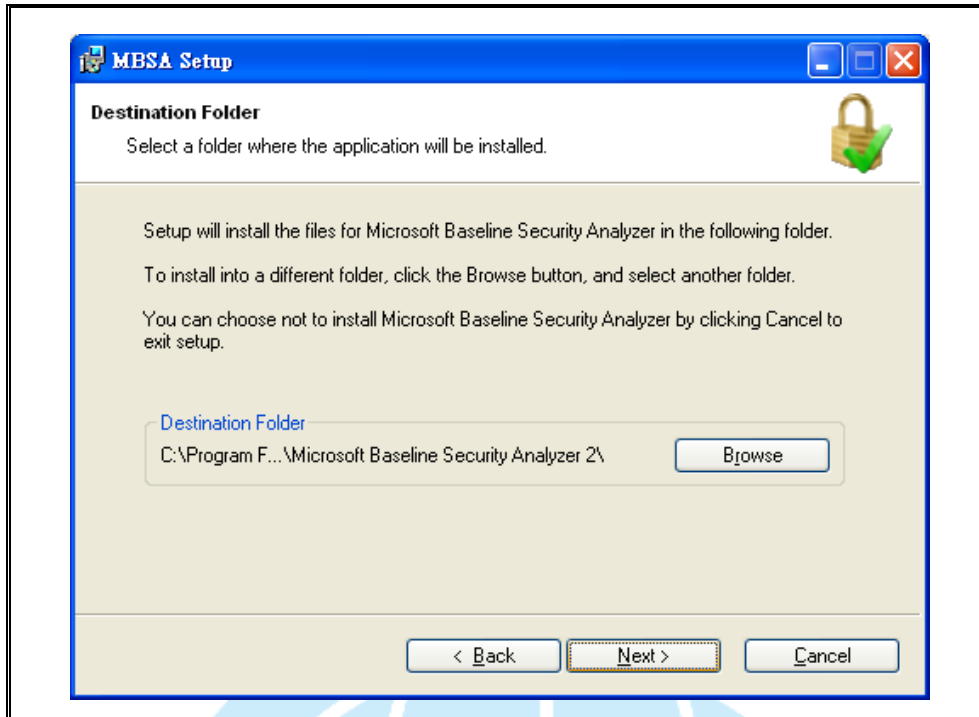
MBSA Setup

Destination Folder

Select a folder where the application will be installed.

Setup will install the files for Microsoft Baseline Security Analyzer in the following folder.

To install into a different folder, click the Browse button, and select another folder.

You can choose not to install Microsoft Baseline Security Analyzer by clicking Cancel to exit setup.

Destination Folder

C:\Program F...\Microsoft Baseline Security Analyzer 2\

Browse

< Back

Next >

Cancel